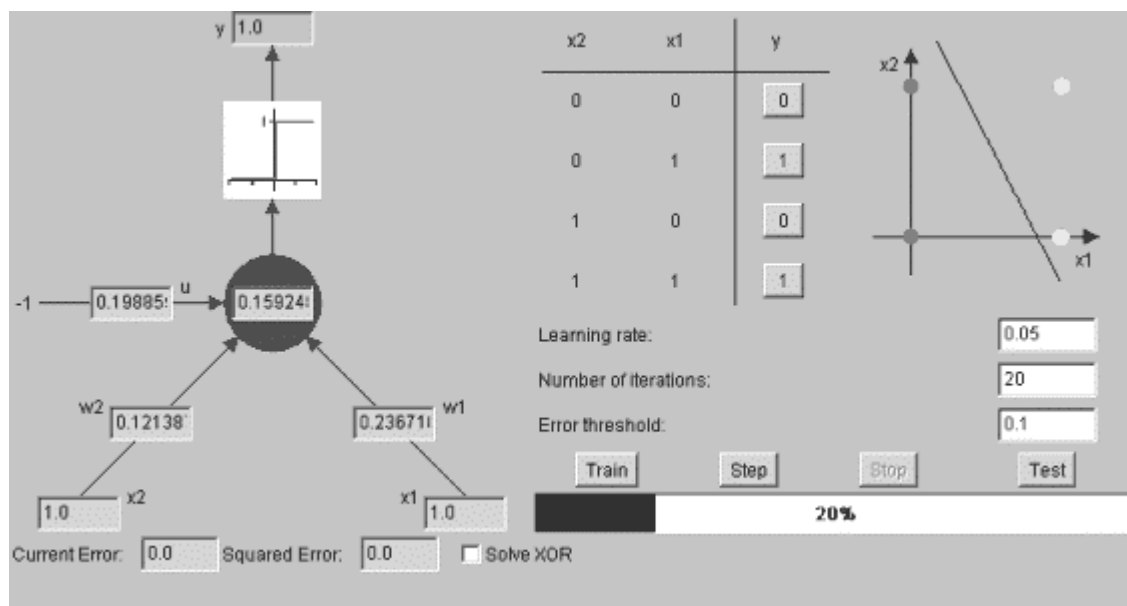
y 1.0

1

-1 0.19885 u 0.15924

w2 0.12138 0.23671 w1

1.0 x2 x1 1.0

Current Error: 0.0 Squared Error: 0.0 Solve XOR

| x2 | x1 | y |
|---|---|---|
| 0 | 0 | 0 |
| 0 | 1 | 1 |
| 1 | 0 | 0 |
| 1 | 1 | 1 |

x2

x1

Learning rate: 0.05

Number of iterations: 20

Error threshold: 0.1

Train Step Stop Test

20%